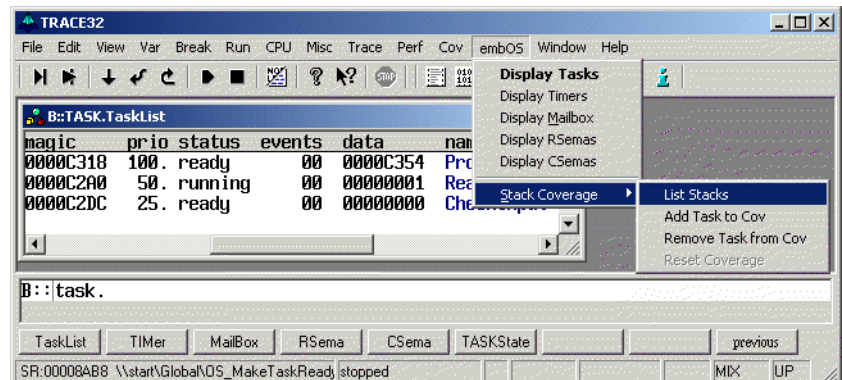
TRACE32

File Edit View Var Break Run CPU Misc Trace Perf Cov embOS Window Help

B::TASK.TaskList

| magic | prio | status | events | data | nam |
|---|---|---|---|---|---|
| 0000C318 | 100. | ready | 00 | 0000C354 | Pro |
| 0000C2A0 | 50. | running | 00 | 00000001 | Rea |
| 0000C2DC | 25. | ready | 00 | 00000000 | Che |

Display Tasks
Display Timers
Display Mailbox
Display RSemas
Display CSemas
Stack Coverage

List Stacks
Add Task to Cov
Remove Task from Cov
Reset Coverage

B::task.

TaskList TIMer MailBox RSema CSema TASKState previous

SR:00008AB8 \\start\Global\OS_MakeTaskReady stopped MIX UP